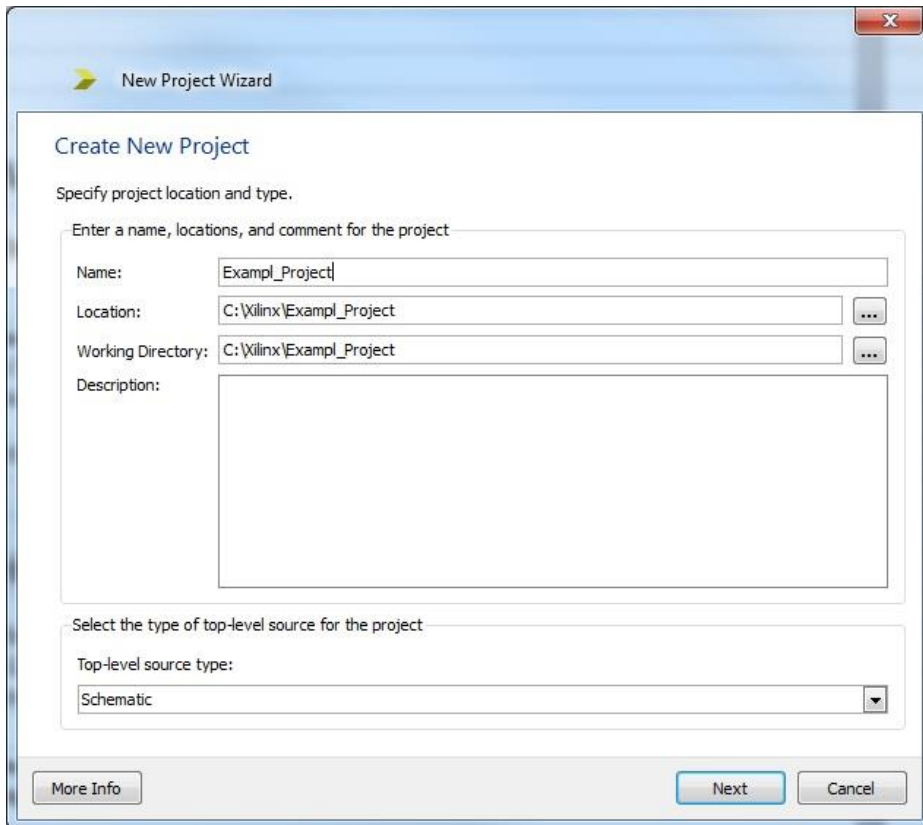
New Project Wizard

Create New Project

Specify project location and type.

Enter a name, locations, and comment for the project

Name: Exampl_Project

Location: C:\Xilinx\Exampl_Project ...

Working Directory: C:\Xilinx\Exampl_Project ...

Description:

Select the type of top-level source for the project

Top-level source type:

Schematic

More Info

Next

Cancel